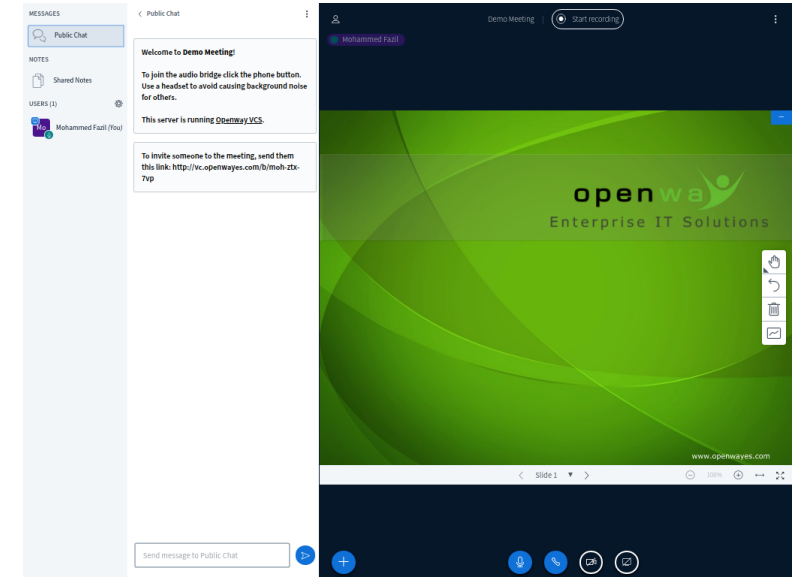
MESSAGES

Public Chat

NOTES

Shared Notes

USERS (1)

Mo Mohammed Fazil (You)

< Public Chat

Welcome to Demo Meeting!

To join the audio bridge click the phone button. Use a headset to avoid causing background noise for others.

This server is running Openway VCS.

To invite someone to the meeting, send them this link: http://vc.openwayes.com/b/moh-ztx-7vp

Send message to Public Chat

Demo Meeting | Start recording

Mohammed Fazil

openway

Enterprise IT Solutions

www.openwayes.com

< Slide 1 ▾ >

100%